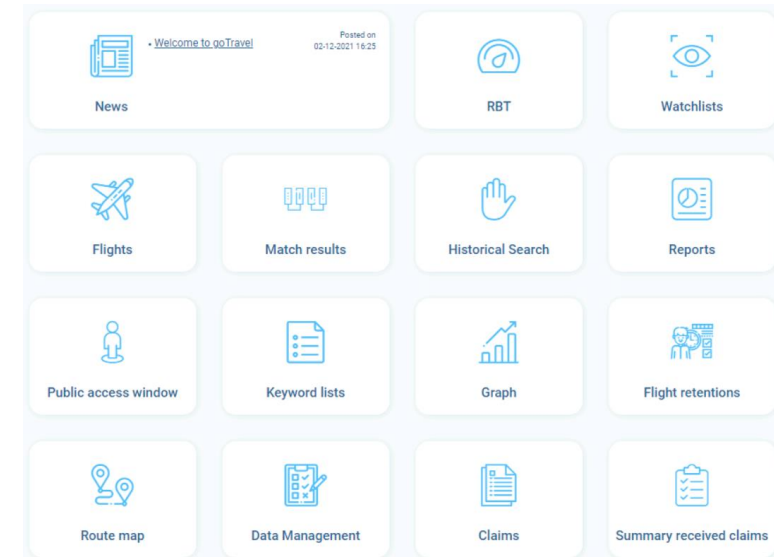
News

• Welcome to goTravel

Posted on 02-12-2021 16:25

RBT

Watchlists

Flights

Match results

Historical Search

Reports

Public access window

Keyword lists

Graph

Flight retentions

Route map

Data Management

Claims

Summary received claims